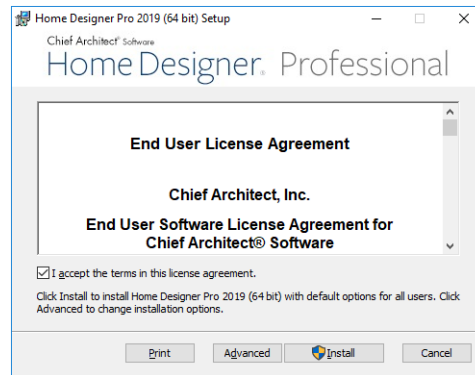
Home Designer Pro 2019 (64 bit) Setup

Chief Architect® Software
Home Designer. Professional

End User License Agreement

Chief Architect, Inc.

End User Software License Agreement for Chief Architect® Software

I accept the terms in this license agreement.

Click Install to install Home Designer Pro 2019 (64 bit) with default options for all users. Click Advanced to change installation options.

Print Advanced Install Cancel